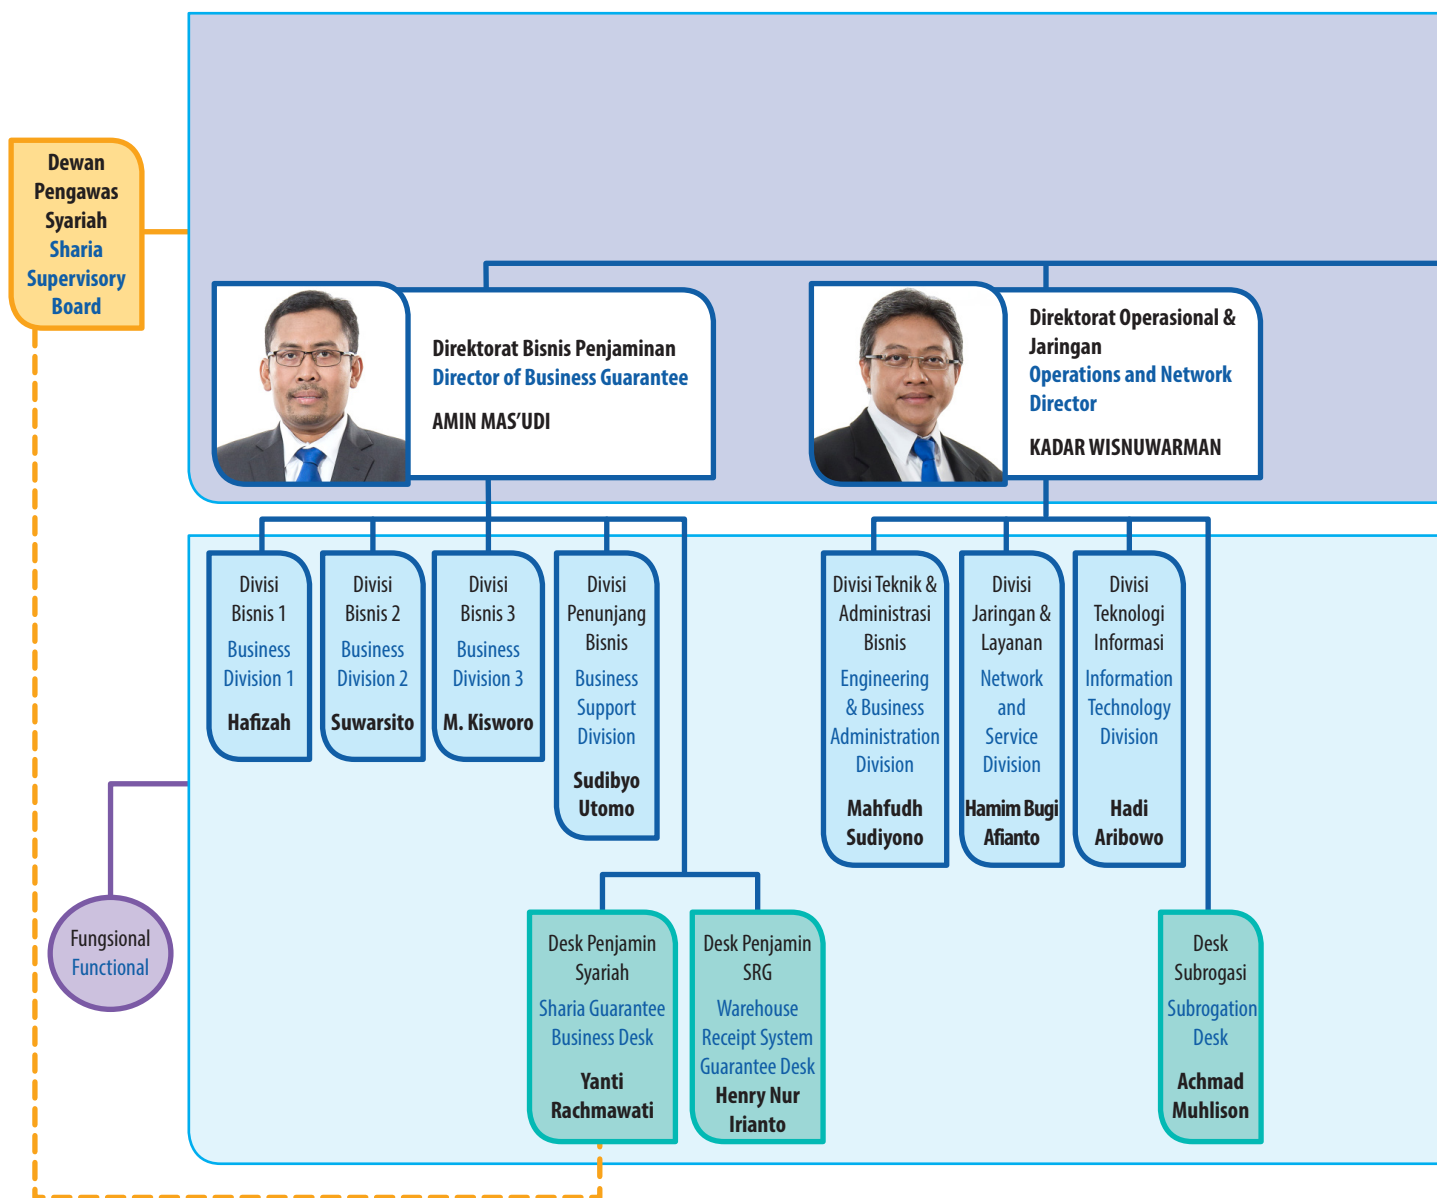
Dewan Pengawas Syariah
Sharia Supervisory Board

Direktorat Bisnis Penjaminan
Director of Business Guarantee
AMIN MAS'UDI

Direktorat Operasional & Jaringan
Operations and Network Director
KADAR WISNUWARMAN

Divisi Bisnis 1
Business Division 1
Hafizah

Divisi Bisnis 2
Business Division 2
Suwarsito

Divisi Bisnis 3
Business Division 3
M. Kisworo

Divisi Penunjang Bisnis
Business Support Division
Sudibyo Utomo

Divisi Teknik & Administrasi Bisnis
Engineering & Business Administration Division
Mahfudh Sudiyono

Divisi Jaringan & Layanan
Network and Service Division
Hamim Bugi Afianto

Divisi Teknologi Informasi
Information Technology Division
Hadi Aribowo

Fungsional
Functional

Desk Penjamin Syariah
Sharia Guarantee Business Desk
Yanti Rachmawati

Desk Penjamin SRG
Warehouse Receipt System Guarantee Desk
Henry Nur Irianto

Desk Subrogasi
Subrogation Desk
Achmad Muhlison